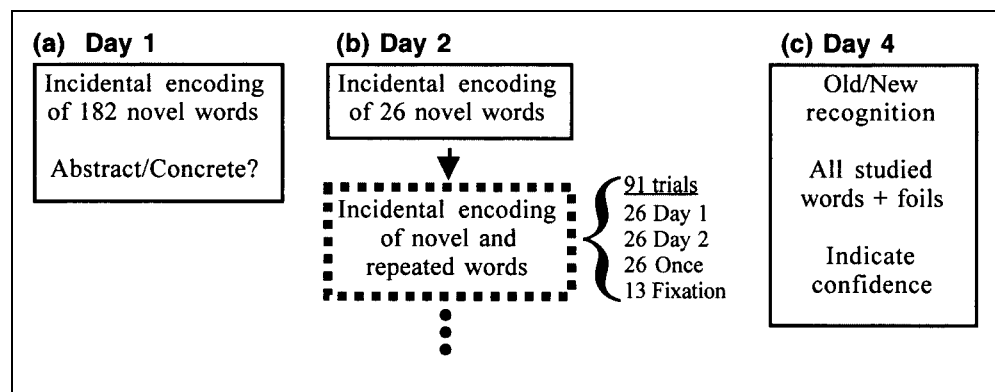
(a) Day 1

Incidental encoding of 182 novel words

Abstract/Concrete?

(b) Day 2

Incidental encoding of 26 novel words

Incidental encoding of novel and repeated words

91 trials
26 Day 1
26 Day 2
26 Once
13 Fixation

(c) Day 4

Old/New recognition

All studied words + foils

Indicate confidence